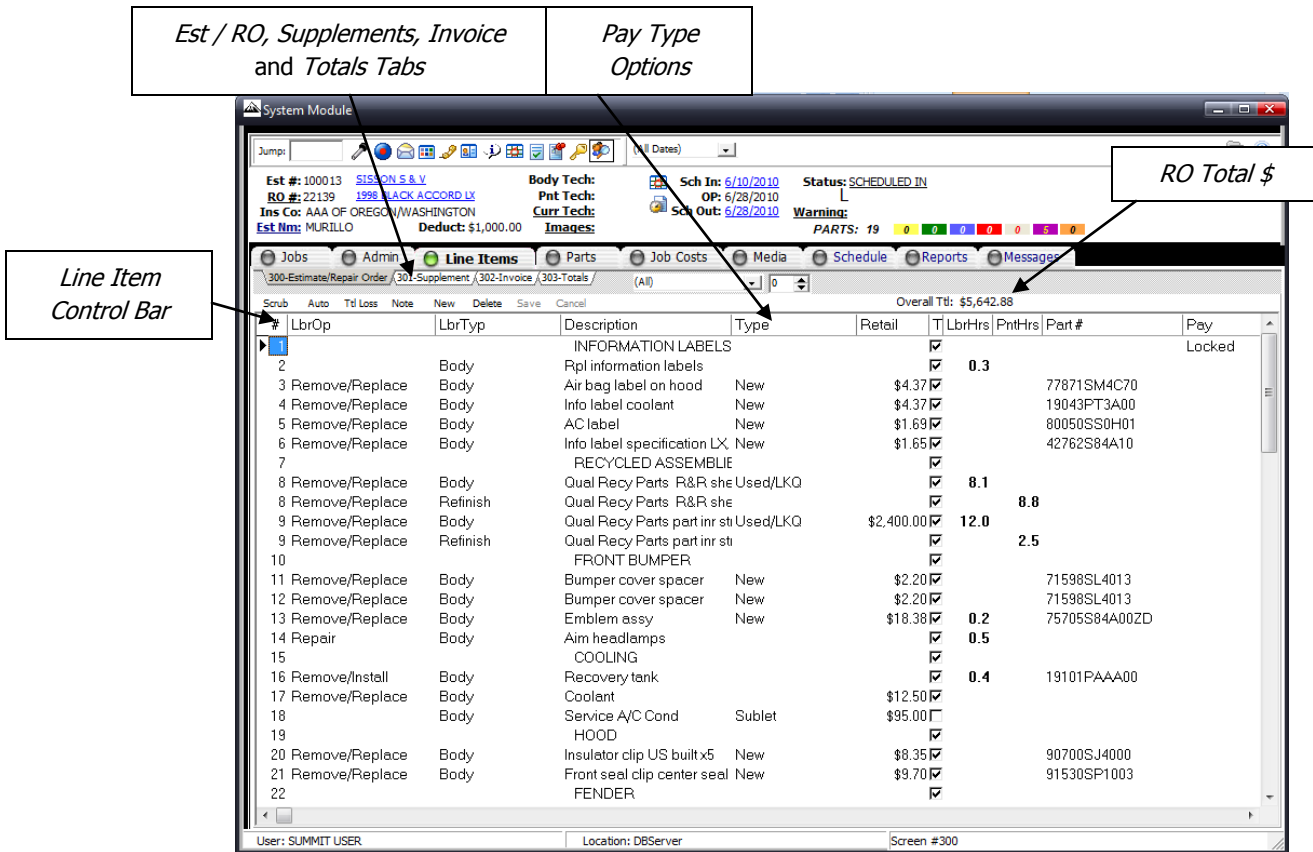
Est / RO, Supplements, Invoice and Totals Tabs

Pay Type Options

RO Total $

Line Item Control Bar

System Module

Jump: (All Dates)

Est #: 100013 SISSON S & V
RO #: 22139 1998 BLACK ACCORD LX
Ins Co: AAA OF OREGON/WASHINGTON
Est Nm: MURILLO Deduct: $1,000.00

Body Tech:
Pnt Tech:
Curr Tech:
Images:

Sch In: 6/10/2010
OP: 6/28/2010
Sch Out: 6/28/2010

Status: SCHEDULED IN
L
Warning:
PARTS: 19 0 0 0 0 0 5 0

Jobs Admin Line Items Parts Job Costs Media Schedule Reports Messages

300-Estimate/Repair Order 301-Supplement 302-Invoice 303-Totals (All) 0

Scrub Auto Ttl Loss Note New Delete Save Cancel Overall Ttl: $5,642.88

| # | LbrOp | LbrTyp | Description | Type | Retail | T | LbrHrs | PntHrs | Part # | Pay |
|---|---|---|---|---|---|---|---|---|---|---|
| 1 | | | INFORMATION LABELS | | | ☑ | | | | Locked |
| 2 | | Body | Rpl information labels | | | ☑ | 0.3 | | | |
| 3 | Remove/Replace | Body | Air bag label on hood | New | $4.37 | ☑ | | | 77871SM4C70 | |
| 4 | Remove/Replace | Body | Info label coolant | New | $4.37 | ☑ | | | 19043PT3A00 | |
| 5 | Remove/Replace | Body | AC label | New | $1.69 | ☑ | | | 80050SS0H01 | |
| 6 | Remove/Replace | Body | Info label specification LX, | New | $1.65 | ☑ | | | 42762S84A10 | |
| 7 | | | RECYCLED ASSEMBLIE | | | ☑ | | | | |
| 8 | Remove/Replace | Body | Qual Recy Parts R&R she | Used/LKQ | | ☑ | 8.1 | | | |
| 8 | Remove/Replace | Refinish | Qual Recy Parts R&R she | | | ☑ | | 8.8 | | |
| 9 | Remove/Replace | Body | Qual Recy Parts part inr st | Used/LKQ | $2,400.00 | ☑ | 12.0 | | | |
| 9 | Remove/Replace | Refinish | Qual Recy Parts part inr st | | | ☑ | | 2.5 | | |
| 10 | | | FRONT BUMPER | | | ☑ | | | | |
| 11 | Remove/Replace | Body | Bumper cover spacer | New | $2.20 | ☑ | | | 71598SL4013 | |
| 12 | Remove/Replace | Body | Bumper cover spacer | New | $2.20 | ☑ | | | 71598SL4013 | |
| 13 | Remove/Replace | Body | Emblem assy | New | $18.38 | ☑ | 0.2 | | 75705S84A00ZD | |
| 14 | Repair | Body | Aim headlamps | | | ☑ | 0.5 | | | |
| 15 | | | COOLING | | | ☑ | | | | |
| 16 | Remove/Install | Body | Recovery tank | | | ☑ | 0.4 | | 19101PAAA00 | |
| 17 | Remove/Replace | Body | Coolant | | $12.50 | ☑ | | | | |
| 18 | | Body | Service A/C Cond | Sublet | $95.00 | ☐ | | | | |
| 19 | | | HOOD | | | ☑ | | | | |
| 20 | Remove/Replace | Body | Insulator clip US built x5 | New | $8.35 | ☑ | | | 90700SJ4000 | |
| 21 | Remove/Replace | Body | Front seal clip center seal | New | $9.70 | ☑ | | | 91530SP1003 | |
| 22 | | | FENDER | | | ☑ | | | | |

User: SUMMIT USER Location: DBServer Screen #300